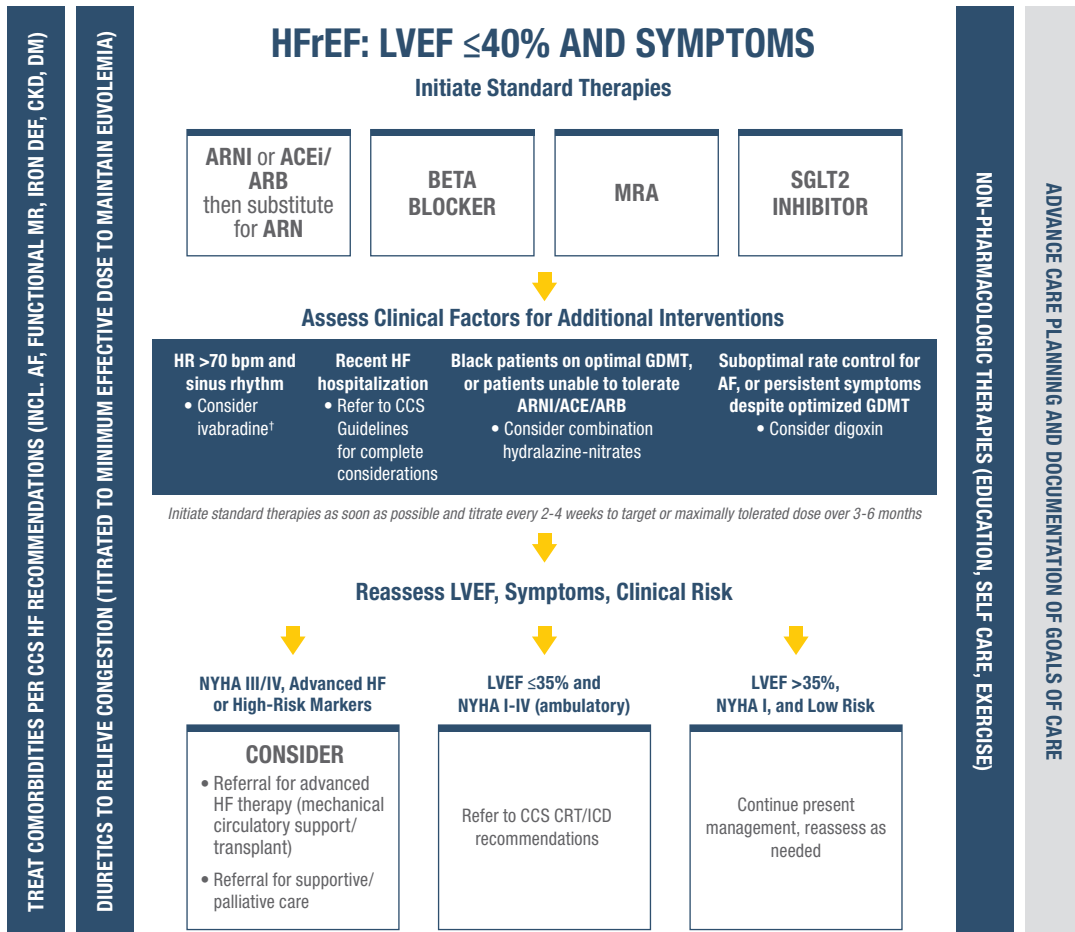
TREAT COMORBIDITIES PER CCS HF RECOMMENDATIONS (INCL. AF, FUNCTIONAL MR, IRON DEF, CKD, DM)

DIURETICS TO RELIEVE CONGESTION (TITRATED TO MINIMUM EFFECTIVE DOSE TO MAINTAIN EUVOLEMIA)

HFrEF: LVEF ≤40% AND SYMPTOMS

Initiate Standard Therapies

ARNI or ACEi/ ARB then substitute for ARN

BETA BLOCKER

MRA

SGLT2 INHIBITOR

Assess Clinical Factors for Additional Interventions

HR >70 bpm and sinus rhythm
• Consider ivabradine†

Recent HF hospitalization
• Refer to CCS Guidelines for complete considerations

Black patients on optimal GDMT, or patients unable to tolerate ARNI/ACE/ARB
• Consider combination hydralazine-nitrates

Suboptimal rate control for AF, or persistent symptoms despite optimized GDMT
• Consider digoxin

Initiate standard therapies as soon as possible and titrate every 2-4 weeks to target or maximally tolerated dose over 3-6 months

Reassess LVEF, Symptoms, Clinical Risk

NYHA III/IV, Advanced HF or High-Risk Markers

CONSIDER
• Referral for advanced HF therapy (mechanical circulatory support/ transplant)
• Referral for supportive/ palliative care

LVEF ≤35% and NYHA I-IV (ambulatory)

Refer to CCS CRT/ICD recommendations

LVEF >35%, NYHA I, and Low Risk

Continue present management, reassess as needed

NON-PHARMACOLOGIC THERAPIES (EDUCATION, SELF CARE, EXERCISE)

ADVANCE CARE PLANNING AND DOCUMENTATION OF GOALS OF CARE